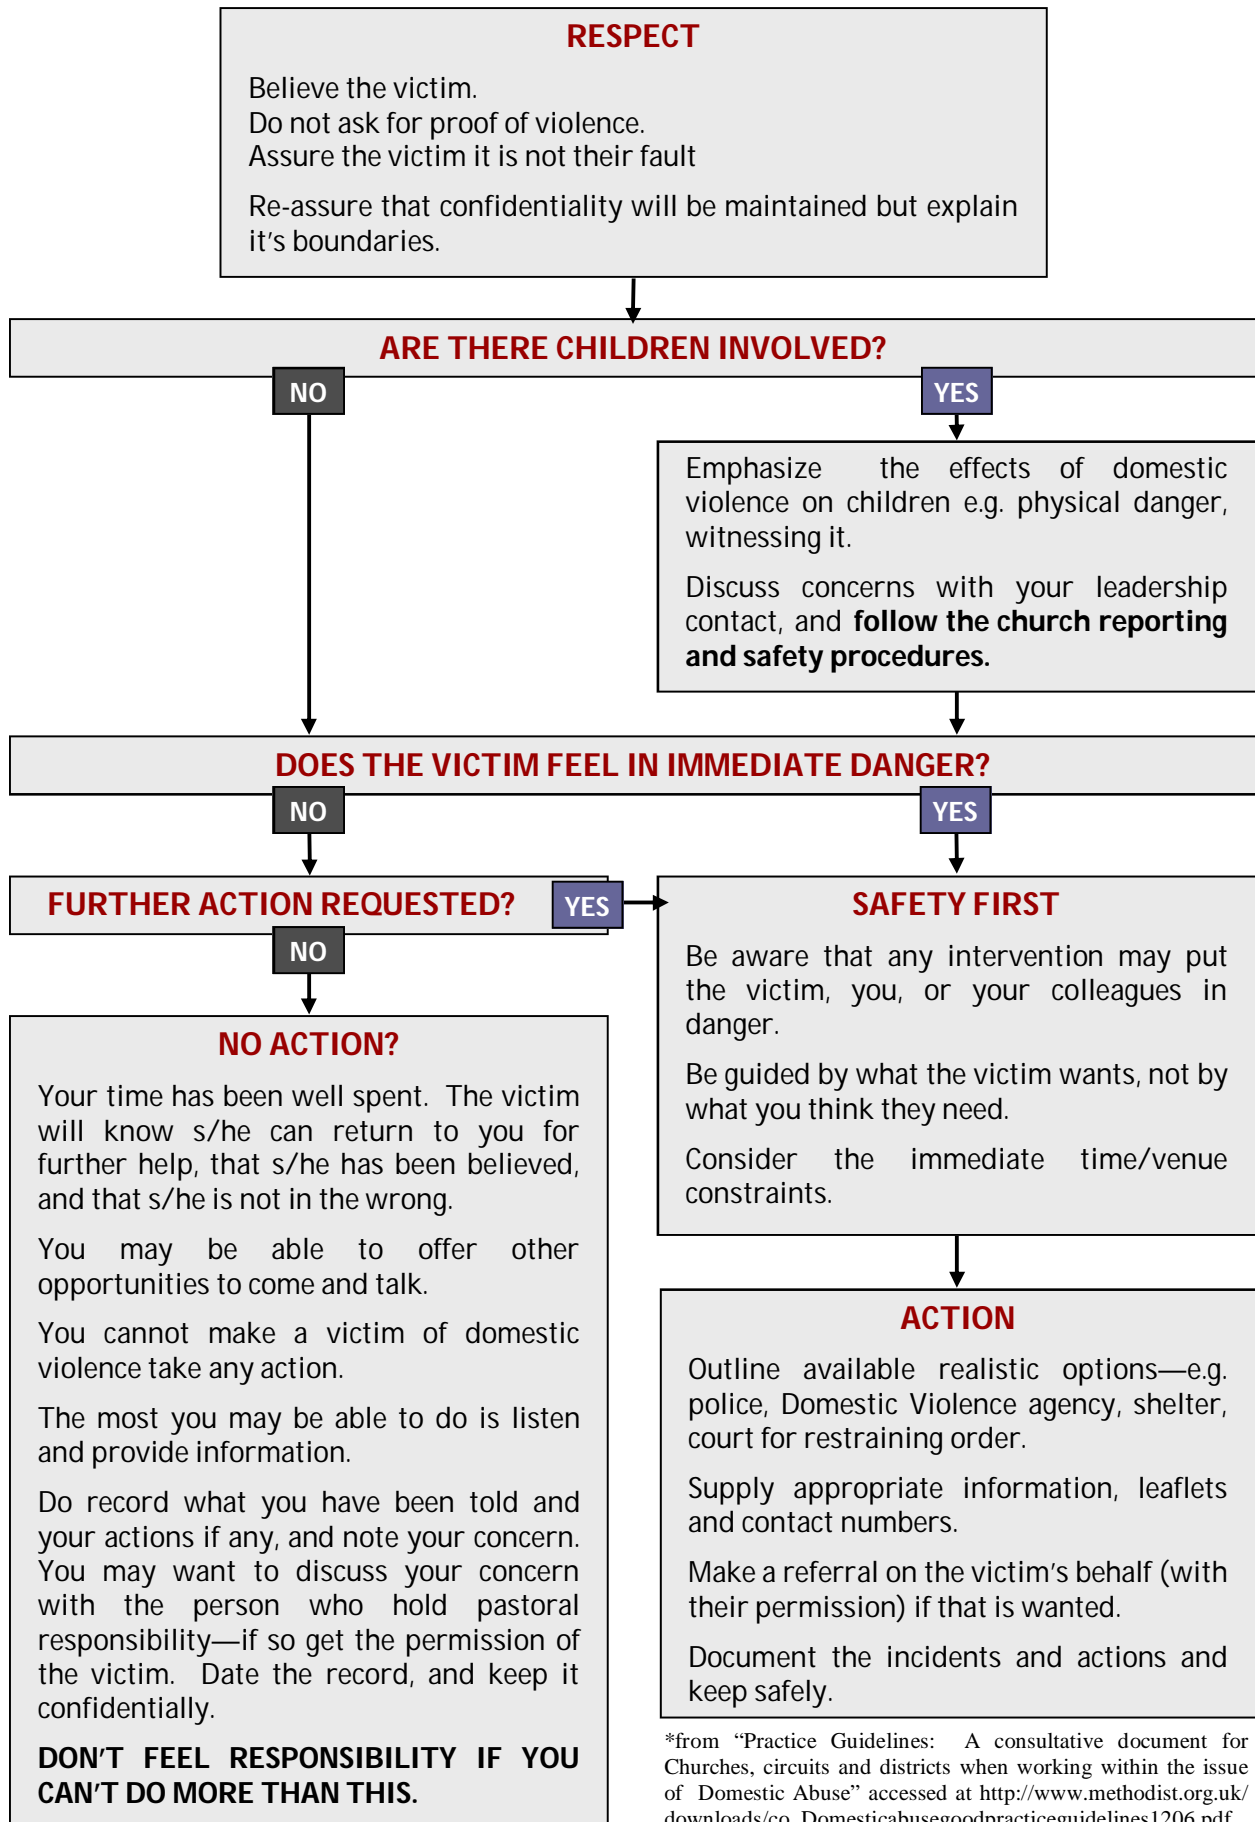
RESPECT

Believe the victim.
Do not ask for proof of violence.
Assure the victim it is not their fault

Re-assure that confidentiality will be maintained but explain it's boundaries.

ARE THERE CHILDREN INVOLVED?

NO

YES

Emphasize the effects of domestic violence on children e.g. physical danger, witnessing it.

Discuss concerns with your leadership contact, and **follow the church reporting and safety procedures.**

DOES THE VICTIM FEEL IN IMMEDIATE DANGER?

NO

YES

FURTHER ACTION REQUESTED?

YES

NO

SAFETY FIRST

Be aware that any intervention may put the victim, you, or your colleagues in danger.

Be guided by what the victim wants, not by what you think they need.

Consider the immediate time/venue constraints.

NO ACTION?

Your time has been well spent. The victim will know s/he can return to you for further help, that s/he has been believed, and that s/he is not in the wrong.

You may be able to offer other opportunities to come and talk.

You cannot make a victim of domestic violence take any action.

The most you may be able to do is listen and provide information.

Do record what you have been told and your actions if any, and note your concern. You may want to discuss your concern with the person who hold pastoral responsibility—if so get the permission of the victim. Date the record, and keep it confidentially.

**DON'T FEEL RESPONSIBILITY IF YOU CAN'T DO MORE THAN THIS.**

ACTION

Outline available realistic options—e.g. police, Domestic Violence agency, shelter, court for restraining order.

Supply appropriate information, leaflets and contact numbers.

Make a referral on the victim's behalf (with their permission) if that is wanted.

Document the incidents and actions and keep safely.

*from "Practice Guidelines: A consultative document for Churches, circuits and districts when working within the issue of Domestic Abuse" accessed at http://www.methodist.org.uk/downloads/co_Domesticabusegoodpracticeguidelines1206.pdf